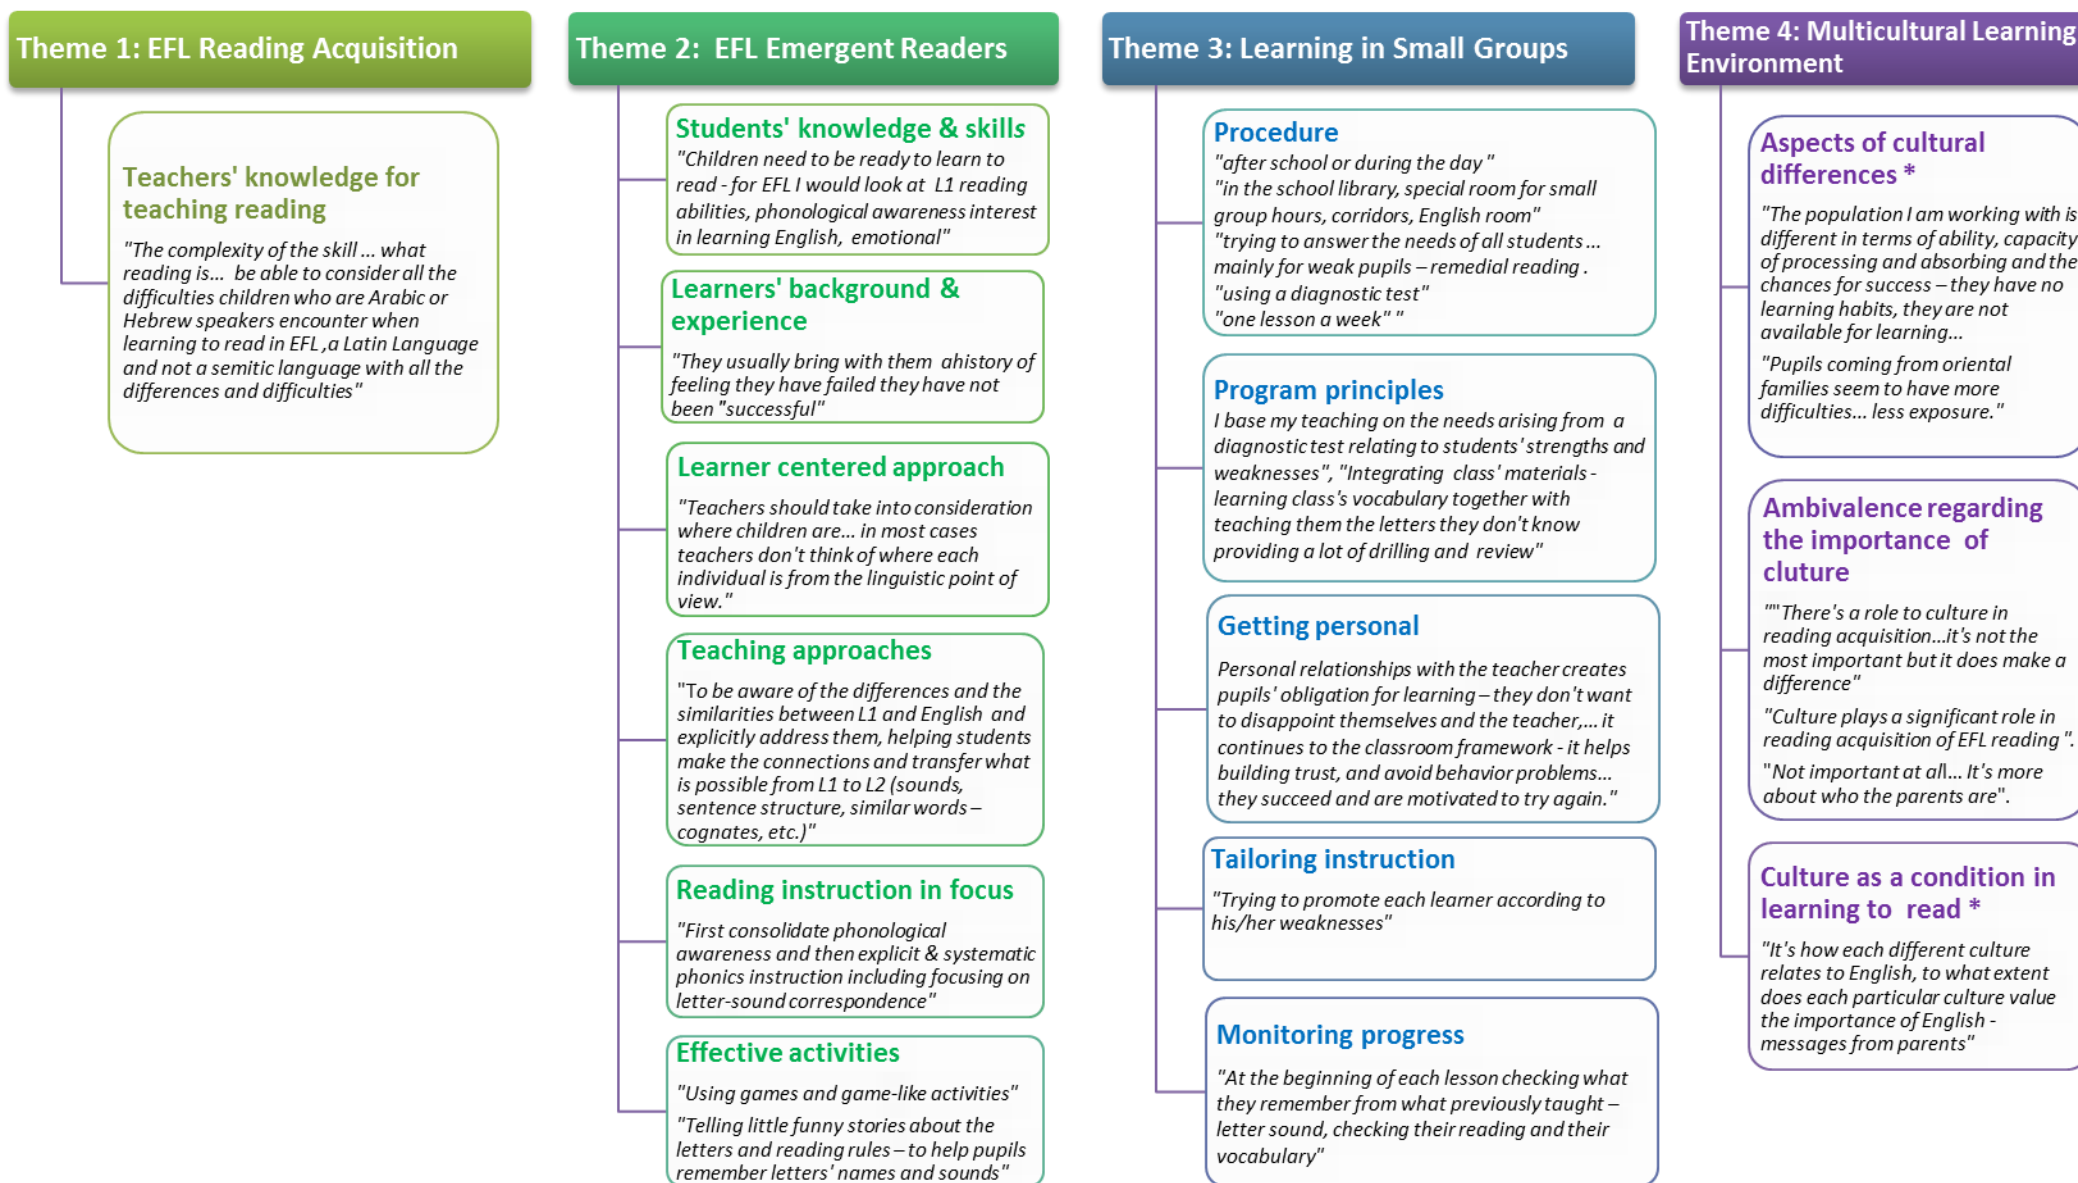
Theme 1: EFL Reading Acquisition

Teachers' knowledge for teaching reading

"The complexity of the skill ... what reading is... be able to consider all the difficulties children who are Arabic or Hebrew speakers encounter when learning to read in EFL ,a Latin Language and not a semitic language with all the differences and difficulties"

Theme 2: EFL Emergent Readers

Students' knowledge & skills

"Children need to be ready to learn to read - for EFL I would look at L1 reading abilities, phonological awareness interest in learning English, emotional"

Learners' background & experience

"They usually bring with them ahistory of feeling they have failed they have not been "successful"

Learner centered approach

"Teachers should take into consideration where children are... in most cases teachers don't think of where each individual is from the linguistic point of view."

Teaching approaches

"To be aware of the differences and the similarities between L1 and English and explicitly address them, helping students make the connections and transfer what is possible from L1 to L2 (sounds, sentence structure, similar words – cognates, etc.)"

Reading instruction in focus

"First consolidate phonological awareness and then explicit & systematic phonics instruction including focusing on letter-sound correspondence"

Effective activities

"Using games and game-like activities"

"Telling little funny stories about the letters and reading rules – to help pupils remember letters' names and sounds"

Theme 3: Learning in Small Groups

Procedure

"after school or during the day"
"in the school library, special room for small group hours, corridors, English room"
"trying to answer the needs of all students ... mainly for weak pupils – remedial reading .
"using a diagnostic test"
"one lesson a week" "

Program principles

I base my teaching on the needs arising from a diagnostic test relating to students' strengths and weaknesses", "Integrating class' materials - learning class's vocabulary together with teaching them the letters they don't know providing a lot of drilling and review"

Getting personal

Personal relationships with the teacher creates pupils' obligation for learning – they don't want to disappoint themselves and the teacher,... it continues to the classroom framework - it helps building trust, and avoid behavior problems... they succeed and are motivated to try again."

Tailoring instruction

"Trying to promote each learner according to his/her weaknesses"

Monitoring progress

"At the beginning of each lesson checking what they remember from what previously taught – letter sound, checking their reading and their vocabulary"

Theme 4: Multicultural Learning Environment

Aspects of cultural differences *

"The population I am working with is different in terms of ability, capacity of processing and absorbing and the chances for success – they have no learning habits, they are not available for learning...

"Pupils coming from oriental families seem to have more difficulties... less exposure."

Ambivalence regarding the importance of cluture

""There's a role to culture in reading acquisition...it's not the most important but it does make a difference"

"Culture plays a significant role in reading acquisition of EFL reading".

"Not important at all... It's more about who the parents are".

Culture as a condition in learning to read *

"It's how each different culture relates to English, to what extent does each particular culture value the importance of English - messages from parents"